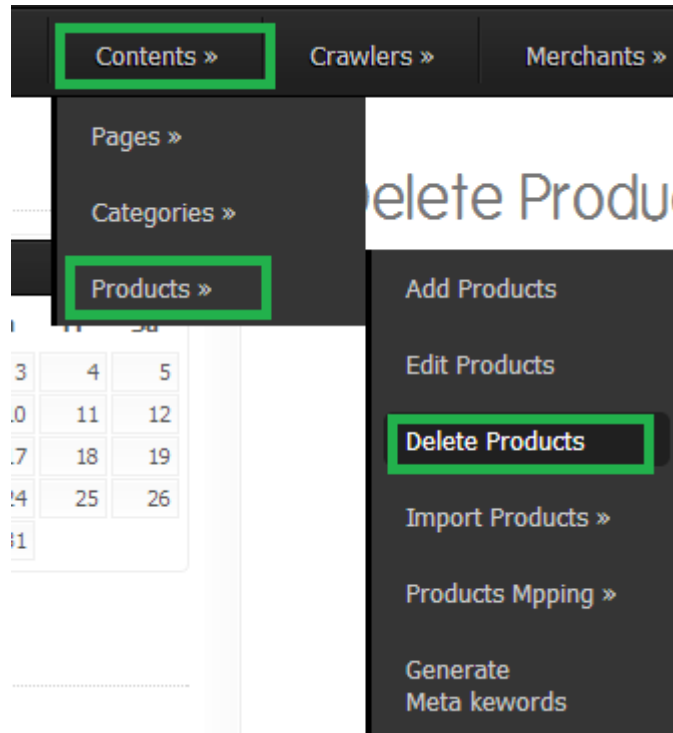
Contents » Crawlers » Merchants »

Pages »

Categories »

Products »

elete Produ

Add Products

Edit Products

Delete Products

Import Products »

Products Mpping »

Generate Meta kewords

| 3 | 4 | 5 |
|---|---|---|
| 10 | 11 | 12 |
| 17 | 18 | 19 |
| 24 | 25 | 26 |
| 31 | | |